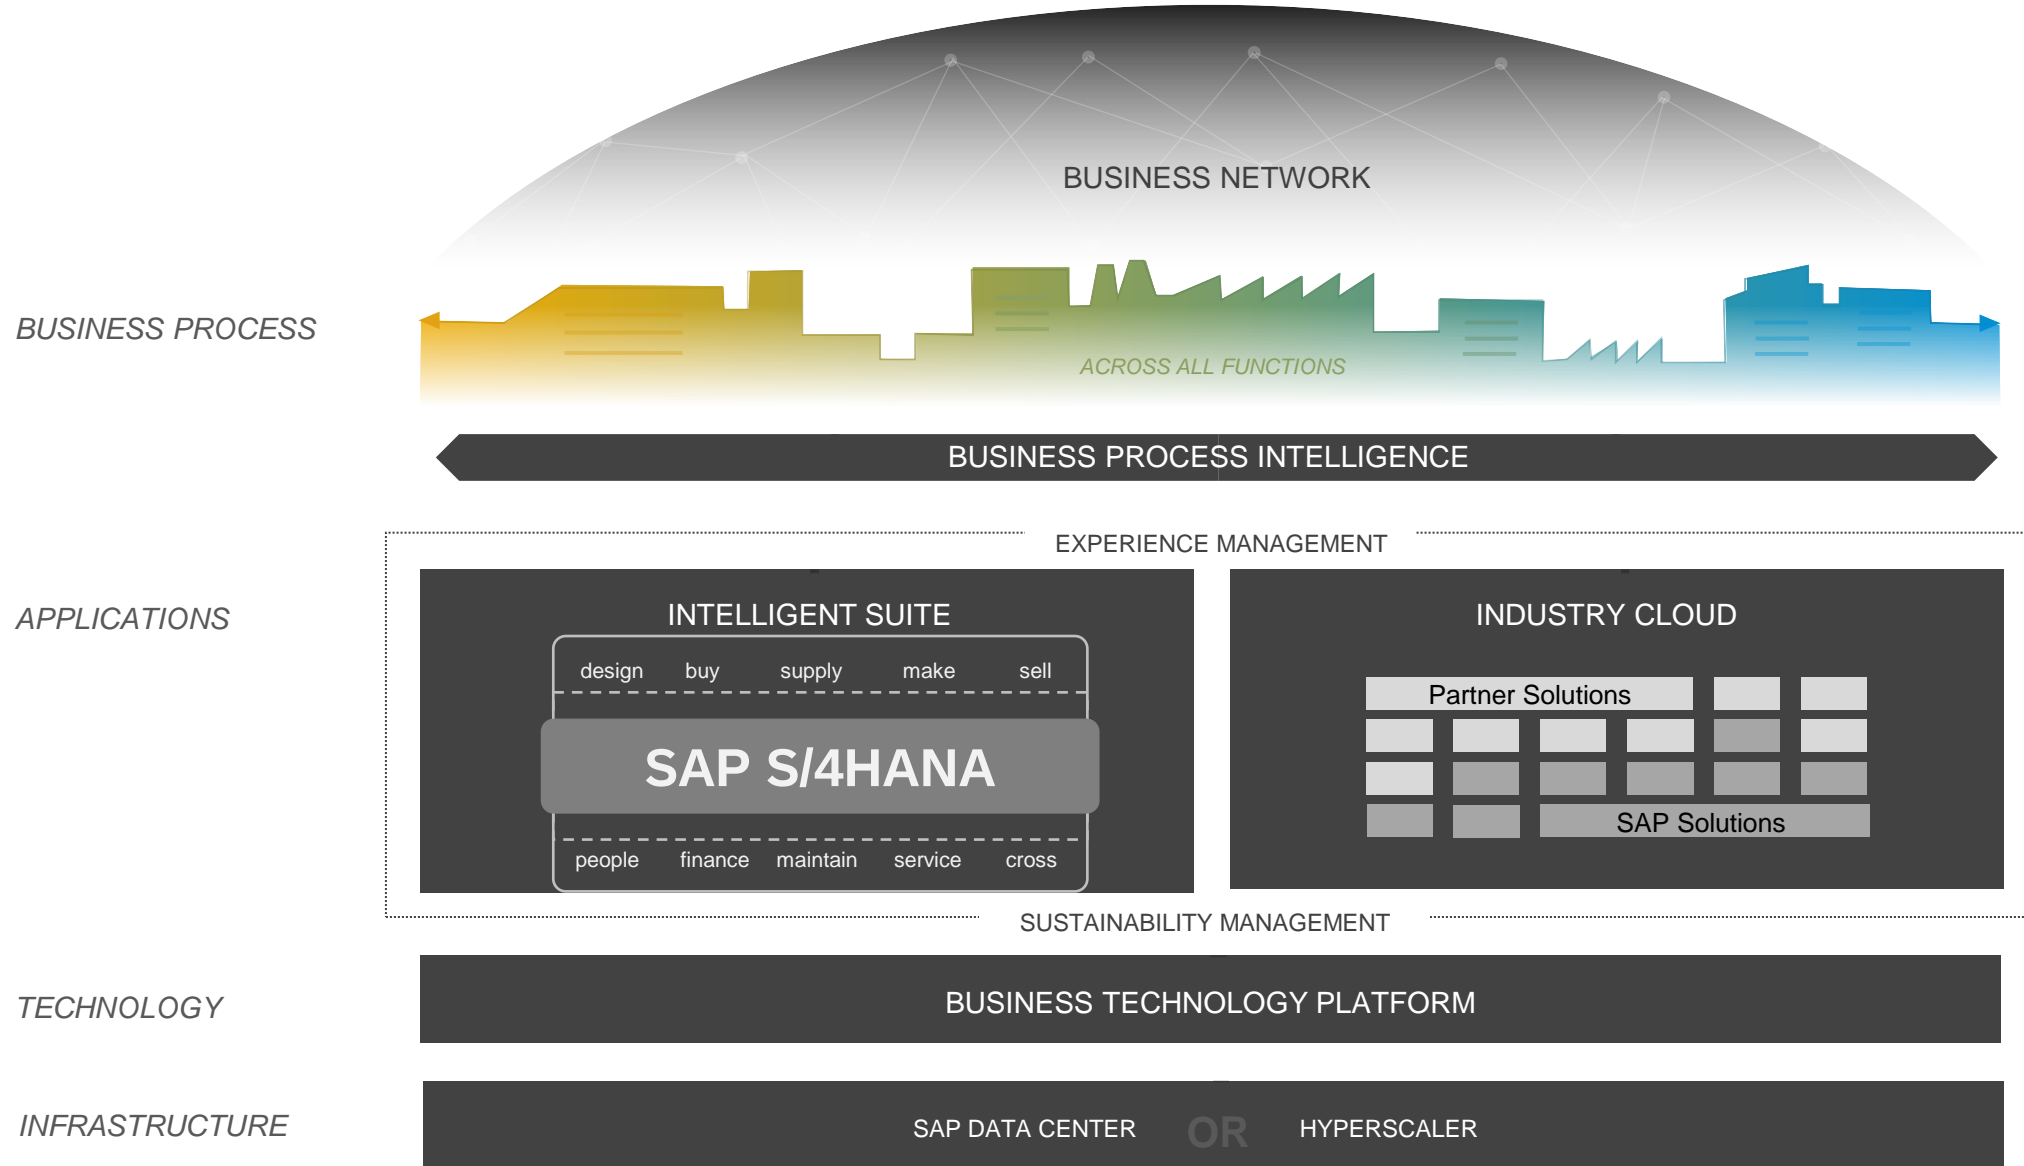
BUSINESS NETWORK

BUSINESS PROCESS

ACROSS ALL FUNCTIONS

BUSINESS PROCESS INTELLIGENCE

EXPERIENCE MANAGEMENT

APPLICATIONS

INTELLIGENT SUITE

design buy supply make sell

SAP S/4HANA

people finance maintain service cross

INDUSTRY CLOUD

Partner Solutions

SAP Solutions

SUSTAINABILITY MANAGEMENT

TECHNOLOGY

BUSINESS TECHNOLOGY PLATFORM

INFRASTRUCTURE

SAP DATA CENTER OR HYPERSCALER